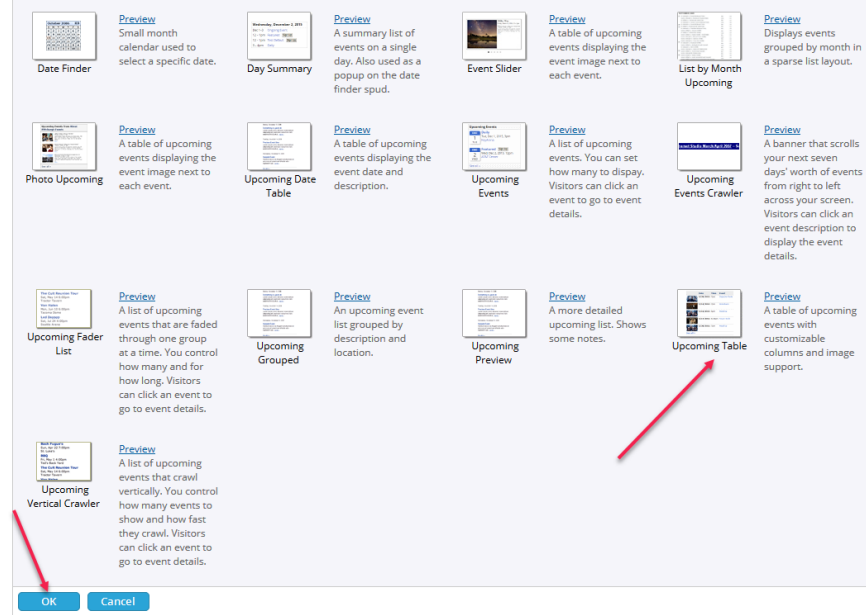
Date Finder
Preview
Small month calendar used to select a specific date.

Day Summary
Preview
A summary list of events on a single day. Also used as a popup on the date finder spud.

Event Slider
Preview
A table of upcoming events displaying the event image next to each event.

List by Month Upcoming
Preview
Displays events grouped by month in a sparse list layout.

Photo Upcoming
Preview
A table of upcoming events displaying the event image next to each event.

Upcoming Date Table
Preview
A table of upcoming events displaying the event date and description.

Upcoming Events
Preview
A list of upcoming events. You can set how many to dispay. Visitors can click an event to go to event details.

Upcoming Events Crawler
Preview
A banner that scrolls your next seven days' worth of events from right to left across your screen. Visitors can click an event description to display the event details.

Upcoming Fader List
Preview
A list of upcoming events that are faded through one group at a time. You control how many and for how long. Visitors can click an event to go to event details.

Upcoming Grouped
Preview
An upcoming event list grouped by description and location.

Upcoming Preview
Preview
A more detailed upcoming list. Shows some notes.

Upcoming Table
Preview
A table of upcoming events with customizable columns and image support.

Upcoming Vertical Crawler
Preview
A list of upcoming events that crawl vertically. You control how many events to show and how fast they crawl. Visitors can click an event to go to event details.

OK
Cancel